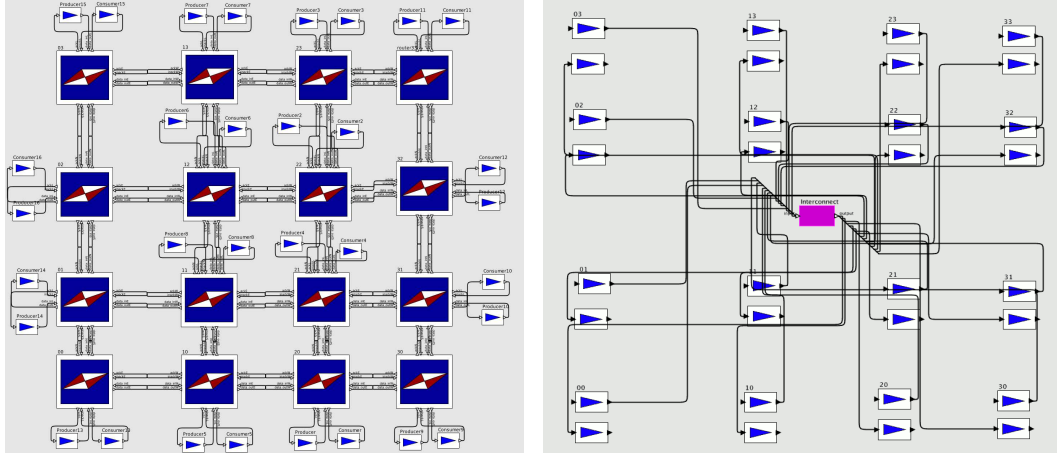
Producer15 Consumer15 Producer7 Consumer7 Producer3 Consumer3 Producer11 Consumer11

03 13 23 router33

Producer6 Consumer6 Producer2 Consumer2

Consumer16 02 12 22 32 Consumer12 Producer16 Producer12

Producer8 Consumer8 Producer4 Consumer4

Consumer14 01 11 21 31 Consumer10 Producer14 Producer10

00 10 20 30

Producer13 Consumer13 Producer5 Consumer5 Producer Consumer Producer9 Consumer9

03 13 23 33

02 12 22 32

Interconnect

input output

01 11 21 31

00 10 20 30